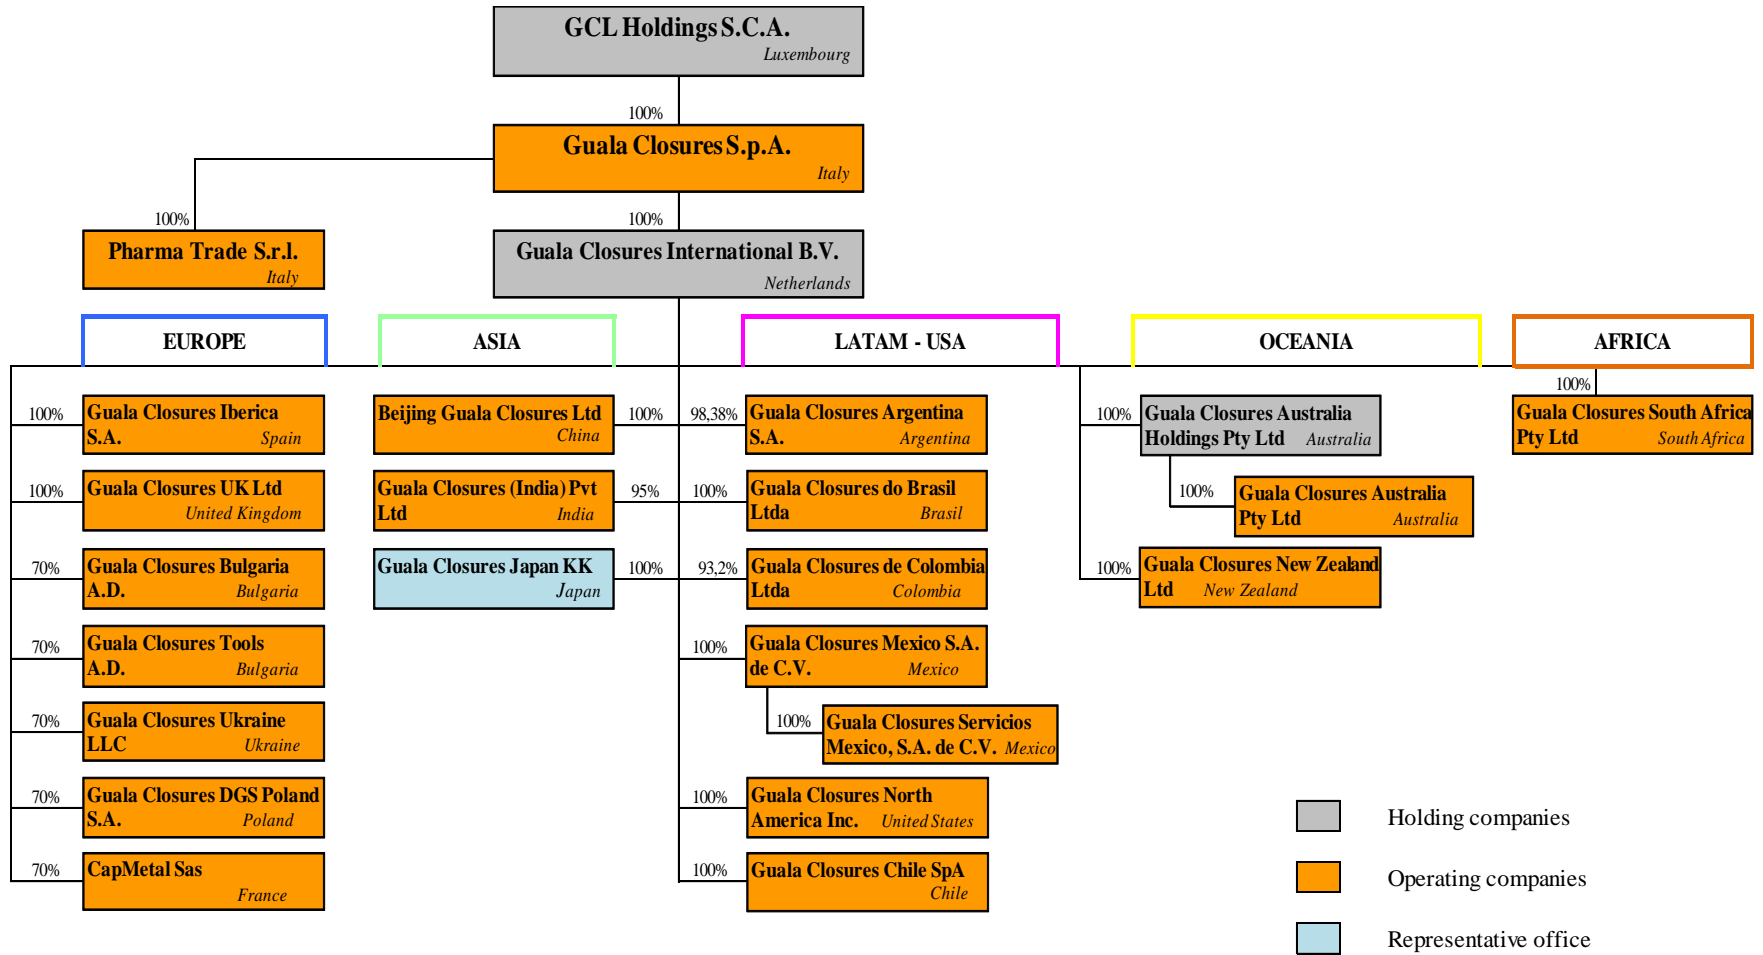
GCL Holdings S.C.A.
Luxembourg

100%

Guala Closures S.p.A.
Italy

100%

Pharma Trade S.r.l.
Italy

100%

Guala Closures International B.V.
Netherlands

EUROPE

ASIA

LATAM - USA

OCEANIA

AFRICA

100% Guala Closures Iberica S.A. Spain

100% Guala Closures UK Ltd United Kingdom

70% Guala Closures Bulgaria A.D. Bulgaria

70% Guala Closures Tools A.D. Bulgaria

70% Guala Closures Ukraine LLC Ukraine

70% Guala Closures DGS Poland S.A. Poland

70% CapMetal Sas France

Beijing Guala Closures Ltd China 100%

Guala Closures (India) Pvt Ltd India 95%

Guala Closures Japan KK Japan 100%

98,38% Guala Closures Argentina S.A. Argentina

100% Guala Closures do Brasil Ltda Brasil

93,2% Guala Closures de Colombia Ltda Colombia

100% Guala Closures Mexico S.A. de C.V. Mexico

100% Guala Closures Servicios Mexico, S.A. de C.V. Mexico

100% Guala Closures North America Inc. United States

100% Guala Closures Chile SpA Chile

100% Guala Closures Australia Holdings Pty Ltd Australia

100% Guala Closures Australia Pty Ltd Australia

100% Guala Closures New Zealand Ltd New Zealand

100% Guala Closures South Africa Pty Ltd South Africa

Holding companies

Operating companies

Representative office